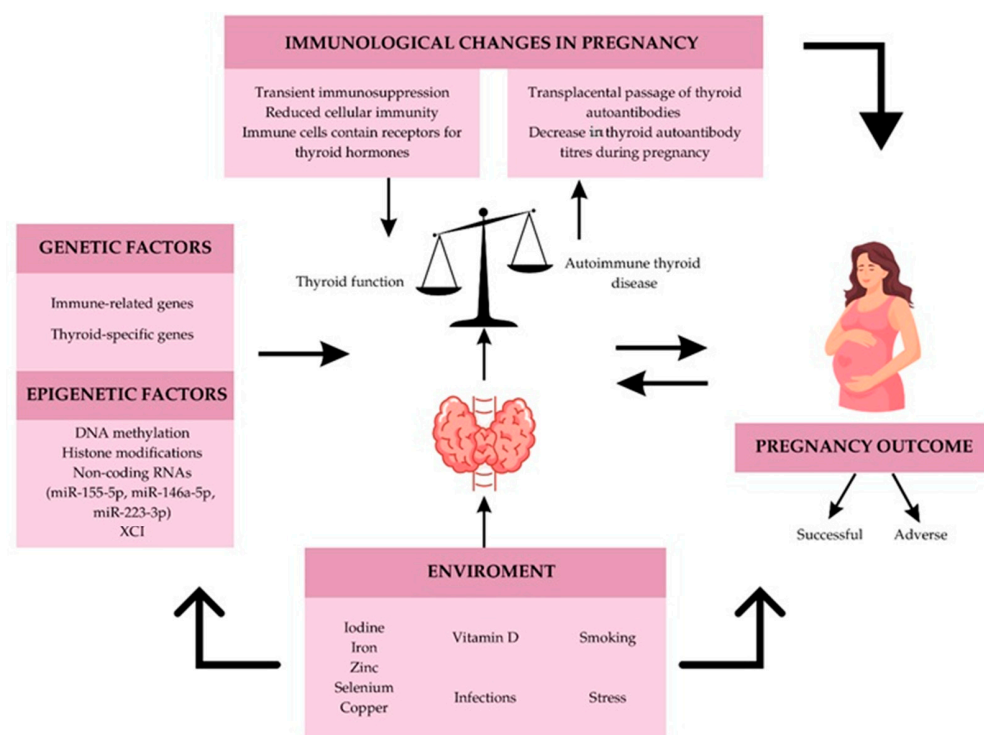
IMMUNOLOGICAL CHANGES IN PREGNANCY

Transient immunosuppression
Reduced cellular immunity
Immune cells contain receptors for thyroid hormones

Transplacental passage of thyroid autoantibodies
Decrease in thyroid autoantibody titres during pregnancy

GENETIC FACTORS

Immune-related genes

Thyroid-specific genes

EPIGENETIC FACTORS

DNA methylation
Histone modifications
Non-coding RNAs (miR-155-5p, miR-146a-5p, miR-223-3p)
XCI

Thyroid function

Autoimmune thyroid disease

PREGNANCY OUTCOME

Successful

Adverse

ENVIROMENT

Iodine
Iron
Zinc
Selenium
Copper

Vitamin D

Infections

Smoking

Stress